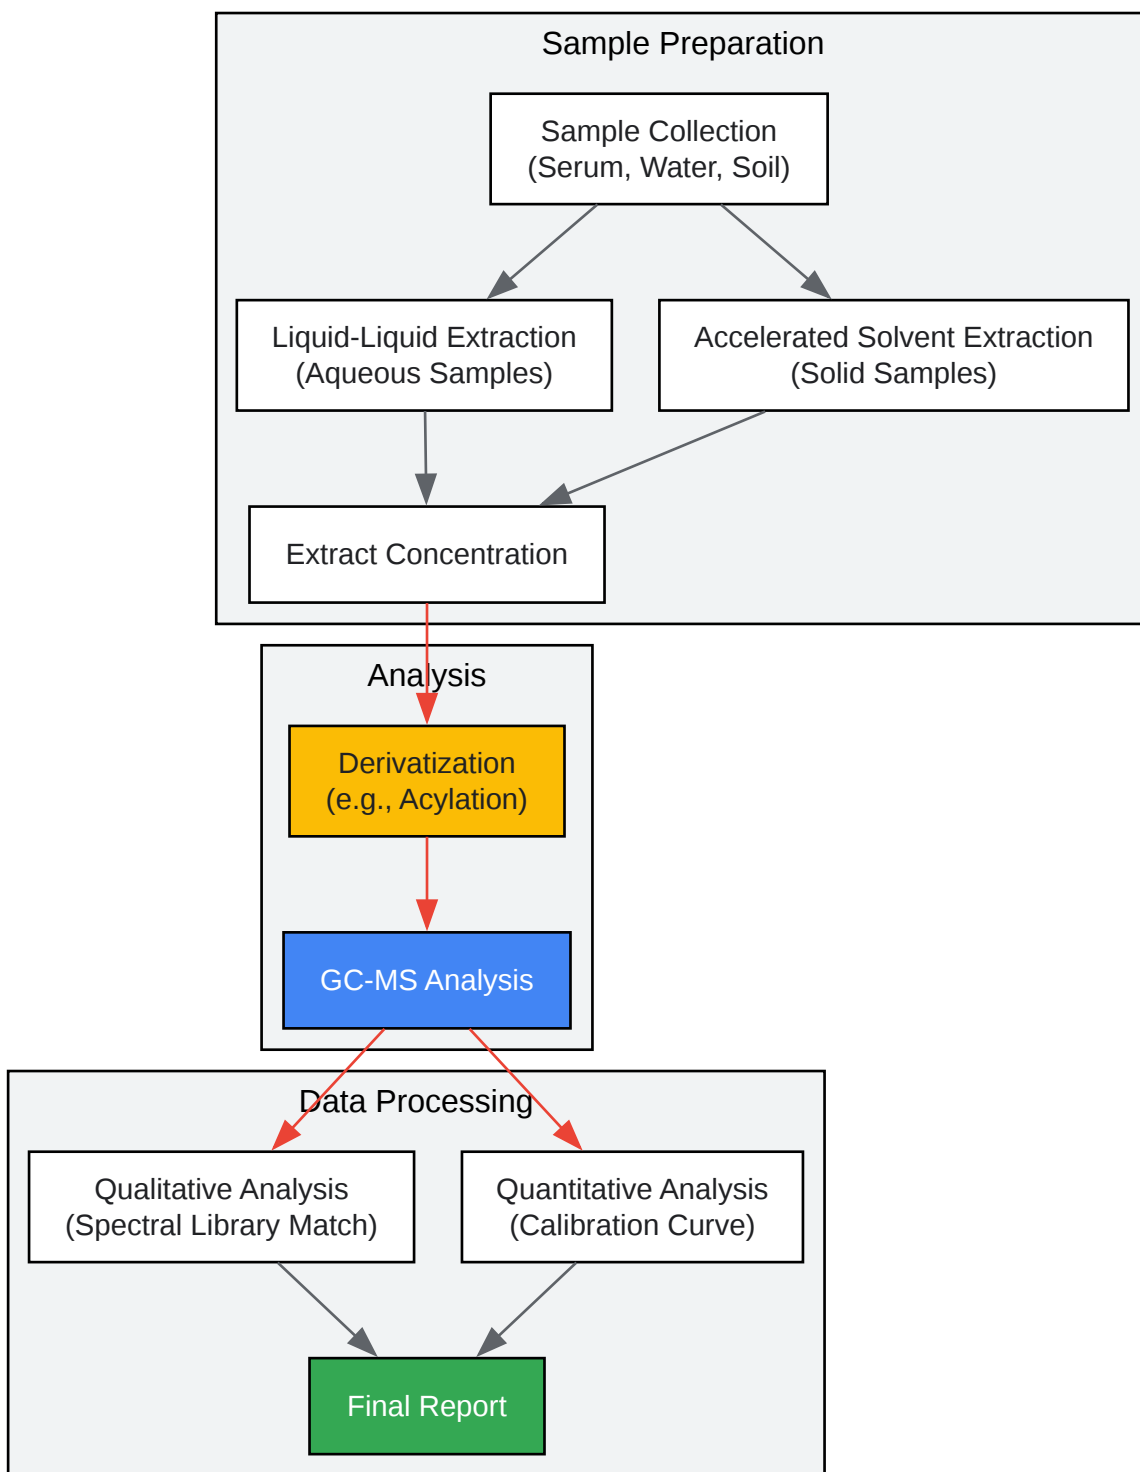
Sample Preparation

Sample Collection
(Serum, Water, Soil)

Liquid-Liquid Extraction
(Aqueous Samples)

Accelerated Solvent Extraction
(Solid Samples)

Extract Concentration

Analysis

Derivatization
(e.g., Acylation)

GC-MS Analysis

Data Processing

Qualitative Analysis
(Spectral Library Match)

Quantitative Analysis
(Calibration Curve)

Final Report